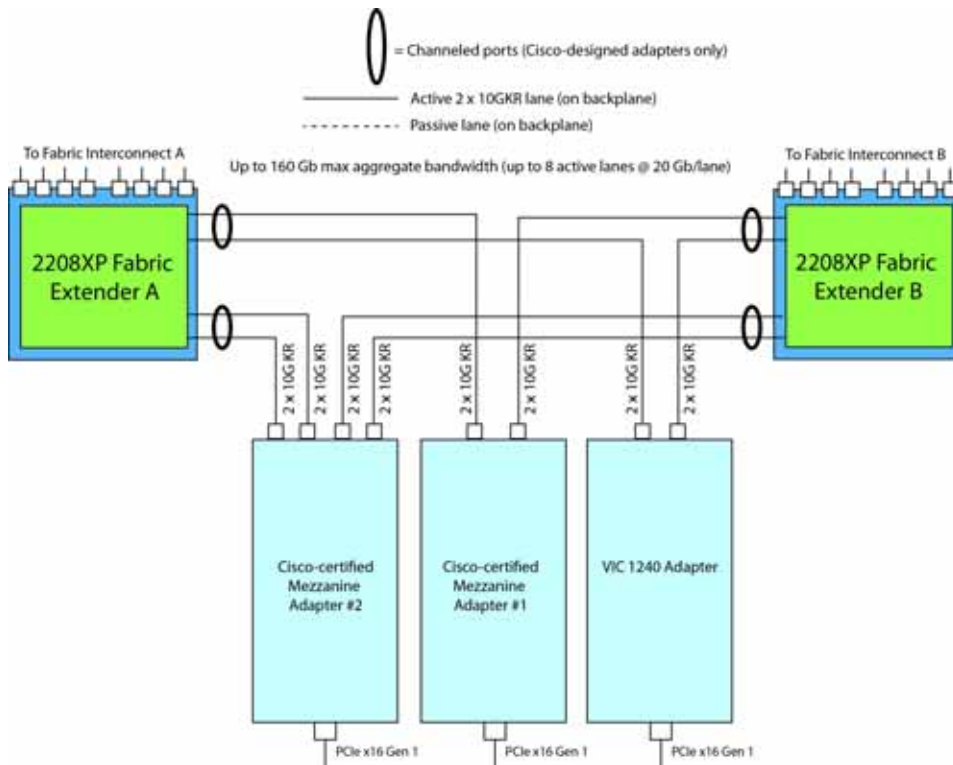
= Channeled ports (Cisco-designed adapters only)

Active 2 x 10GKR lane (on backplane)

Passive lane (on backplane)

To Fabric Interconnect A

Up to 160 Gb max aggregate bandwidth (up to 8 active lanes @ 20 Gb/lane)

To Fabric Interconnect B

2208XP Fabric Extender A

2208XP Fabric Extender B

2 x 10G KR

2 x 10G KR

2 x 10G KR

2 x 10G KR

2 x 10G KR

2 x 10G KR

2 x 10G KR

2 x 10G KR

Cisco-certified Mezzanine Adapter #2

Cisco-certified Mezzanine Adapter #1

VIC 1240 Adapter

PCIe x16 Gen 1

PCIe x16 Gen 1

PCIe x16 Gen 1